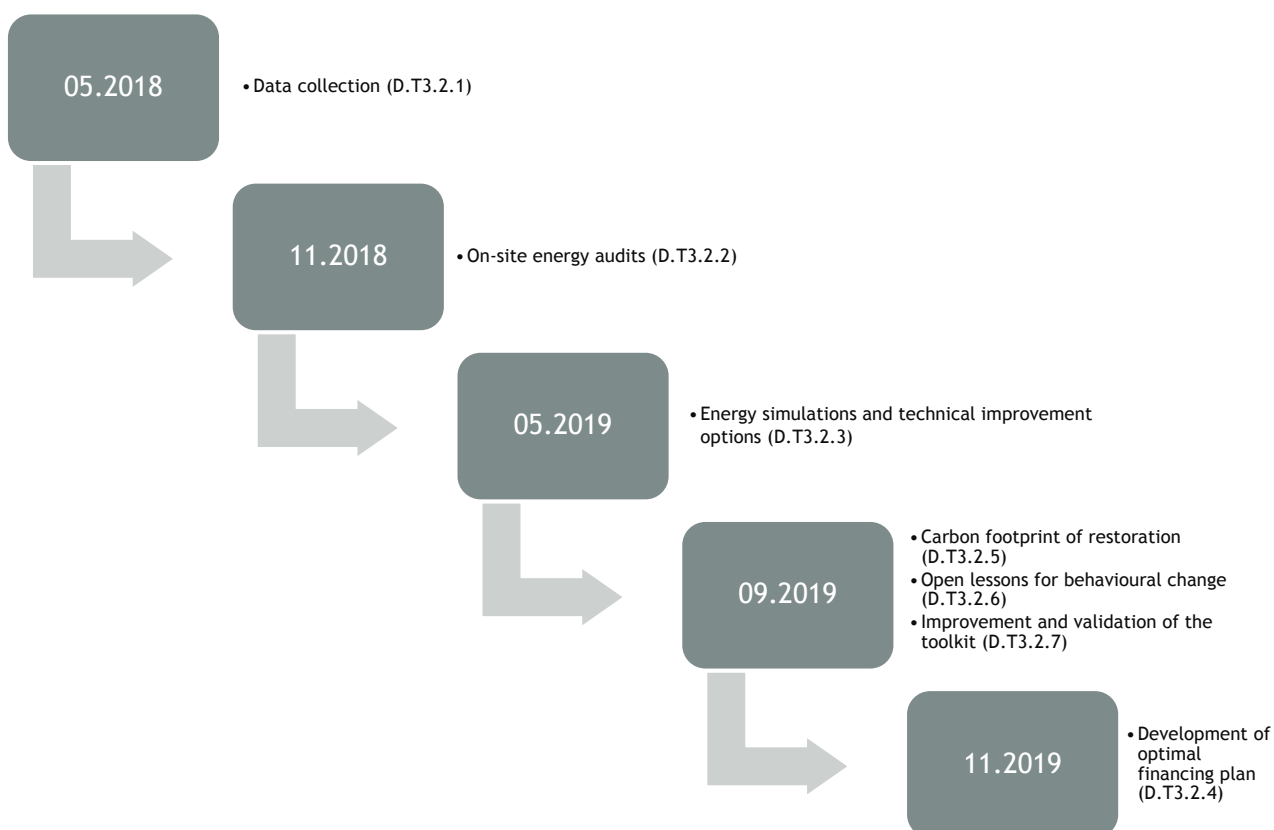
05.2018

• Data collection (D.T3.2.1)

11.2018

• On-site energy audits (D.T3.2.2)

05.2019

• Energy simulations and technical improvement options (D.T3.2.3)

09.2019

• Carbon footprint of restoration (D.T3.2.5)
• Open lessons for behavioural change (D.T3.2.6)
• Improvement and validation of the toolkit (D.T3.2.7)

11.2019

• Development of optimal financing plan (D.T3.2.4)